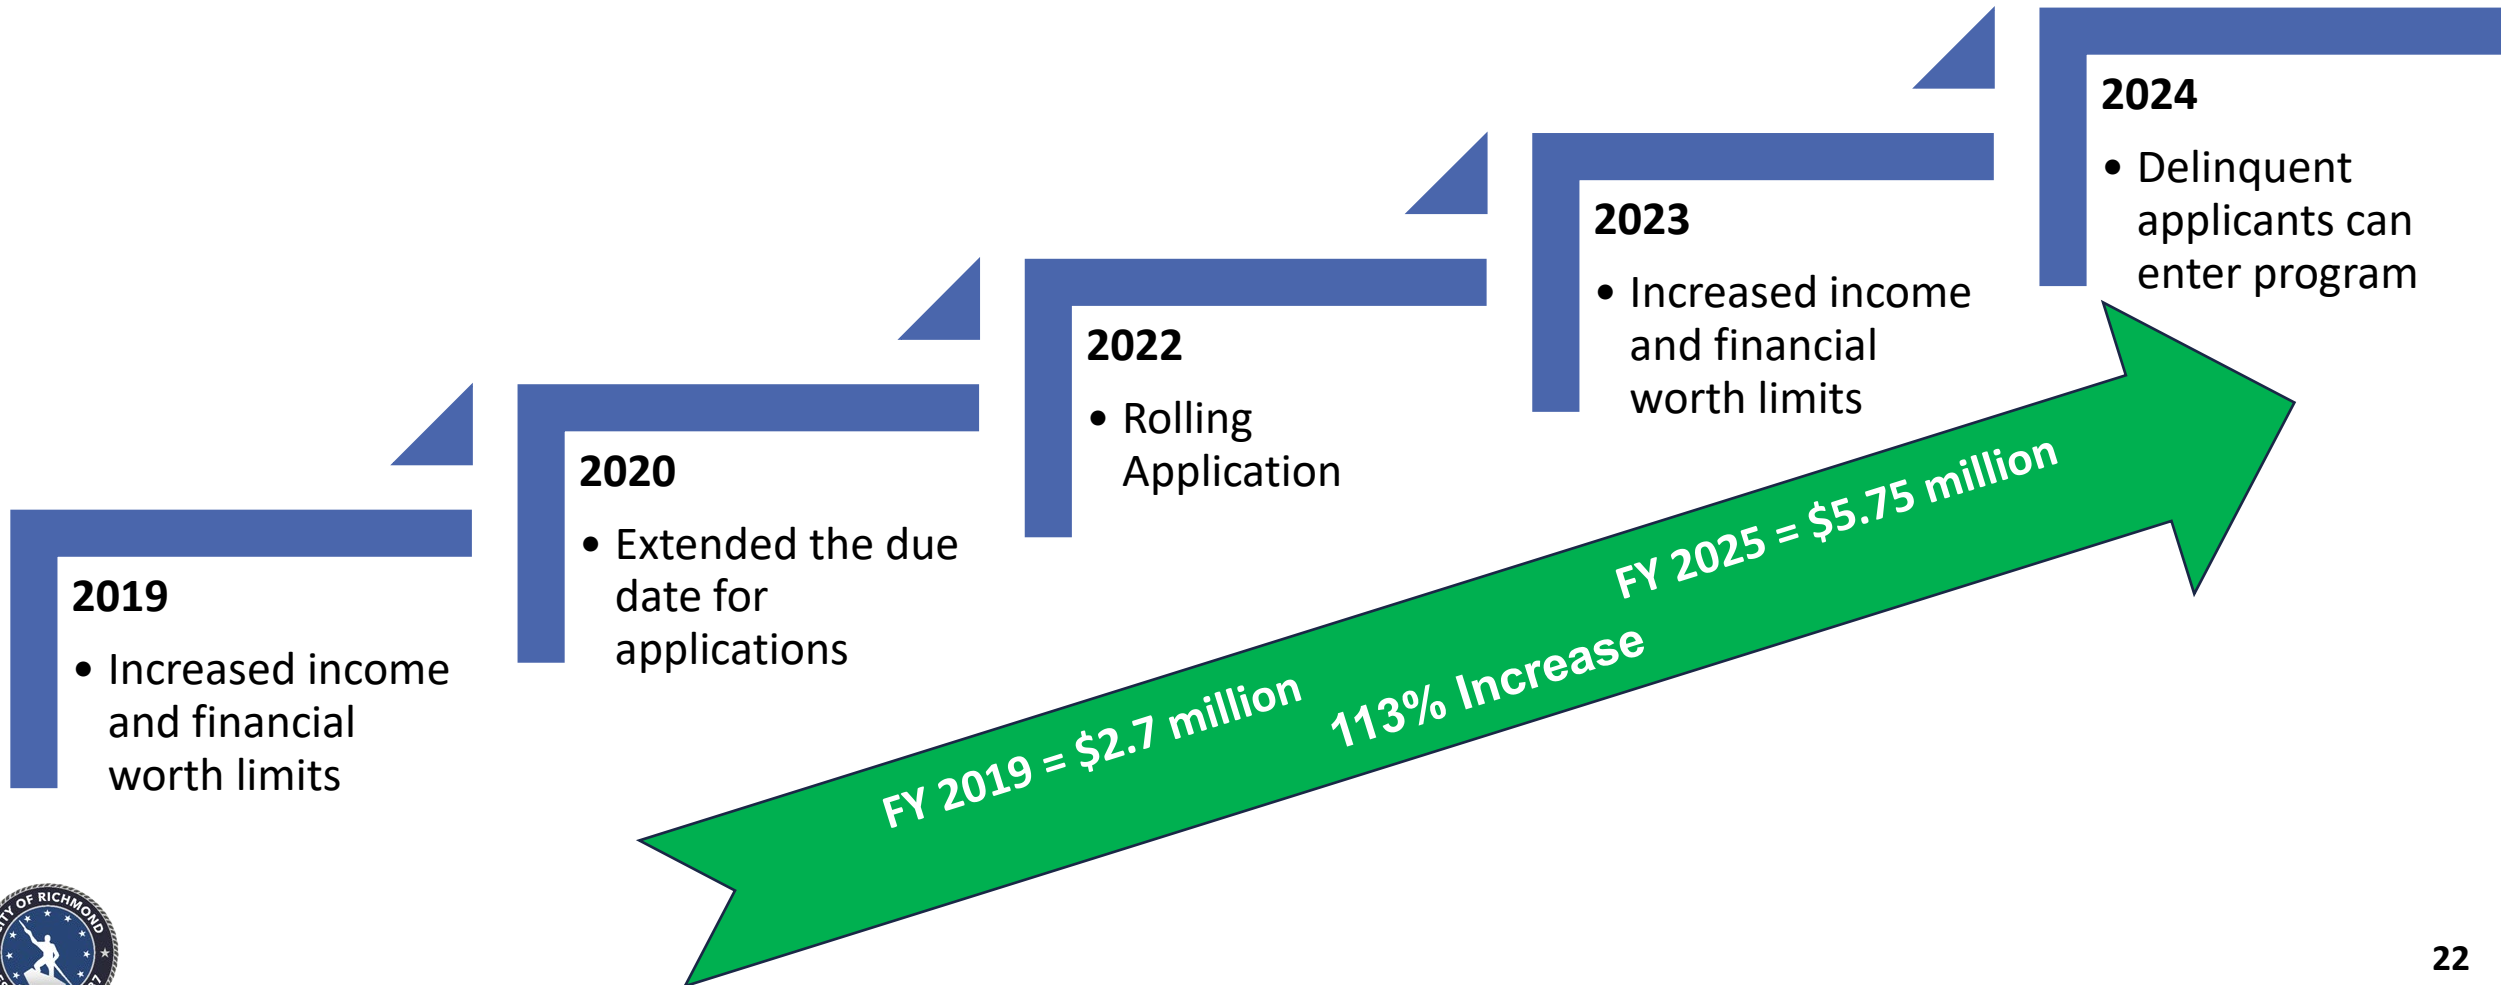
2019
• Increased income and financial worth limits

2020
• Extended the due date for applications

2022
• Rolling Application

2023
• Increased income and financial worth limits

2024
• Delinquent applicants can enter program

FY 2019 = \$2.7 million
FY 2025 = \$5.75 million
113% Increase

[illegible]TY OF RICHMOND

22